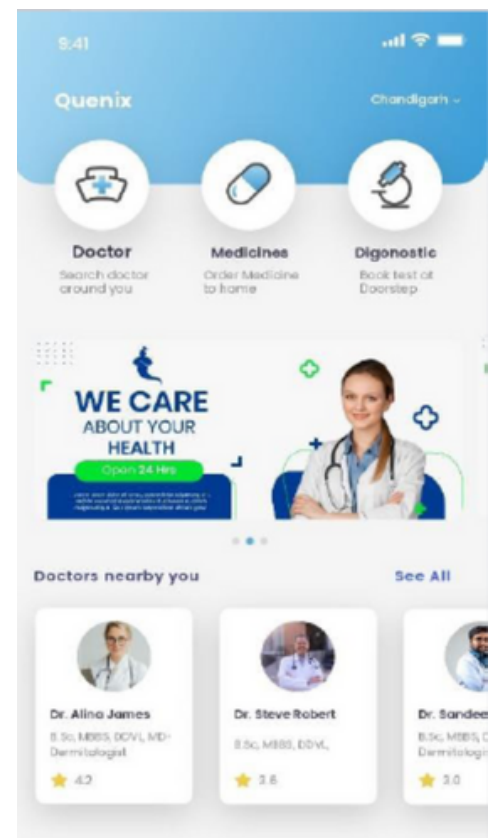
9:41

Quenix

Chandigarh

Doctor
Search doctor around you

Medicines
Order Medicine to home

Digonostic
Book test at Doorstep

WE CARE
ABOUT YOUR
HEALTH
Open 24 Hrs
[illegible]

Doctors nearby you

See All

Dr. Alina James
B.Sc, MBBS, DDVL, MD-Dermitologist
4.2

Dr. Steve Robert
B.Sc, MBBS, DDVL,
3.6

Dr. Sandee
B.Sc, MBBS, D
Dermitologi
3.0